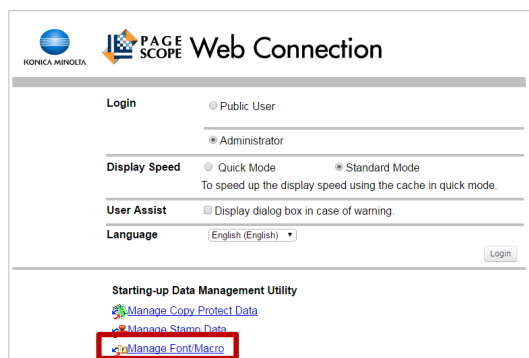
KONICA MINOLTA

PAGE SCOPE Web Connection

Login

Public User

Administrator

Display Speed

Quick Mode

Standard Mode

To speed up the display speed using the cache in quick mode.

User Assist

Display dialog box in case of warning.

Language

English (English)

Login

Starting-up Data Management Utility

Manage Copy Protect Data

Manage Stamp Data

Manage Font/Macro